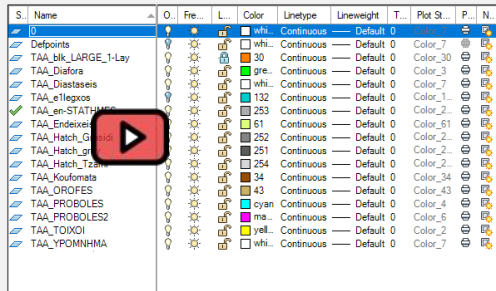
| S... | Name | O... | Fre... | L... | Color | Linetype | Lineweight | T... | Plot St... | P... | N... |
|---|---|---|---|---|---|---|---|---|---|---|---|
| | 0 | | | | whi... | Continuous | Default | 0 | Color_7 | | |
| | Defpoints | | | | whi... | Continuous | Default | 0 | Color_7 | | |
| | TAA_blk_LARGE_1-Lay | | | | 30 | Continuous | Default | 0 | Color_30 | | |
| | TAA_Diafora | | | | gre... | Continuous | Default | 0 | Color_3 | | |
| | TAA_Diastaseis | | | | whi... | Continuous | Default | 0 | Color_7 | | |
| | TAA_e1legxos | | | | 132 | Continuous | Default | 0 | Color_1... | | |
| | TAA_en-STATHMES | | | | 253 | Continuous | Default | 0 | Color_2... | | |
| | TAA_Endeixeis | | | | 61 | Continuous | Default | 0 | Color_61 | | |
| | TAA_Hatch_G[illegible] | | | | 252 | Continuous | Default | 0 | Color_2... | | |
| | TAA_Hatch_gr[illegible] | | | | 251 | Continuous | Default | 0 | Color_2... | | |
| | TAA_Hatch_Tzam | | | | 254 | Continuous | Default | 0 | Color_2... | | |
| | TAA_Koufomata | | | | 34 | Continuous | Default | 0 | Color_34 | | |
| | TAA_OROFES | | | | 43 | Continuous | Default | 0 | Color_43 | | |
| | TAA_PROBOLES | | | | cyan | Continuous | Default | 0 | Color_4 | | |
| | TAA_PROBOLES2 | | | | ma... | Continuous | Default | 0 | Color_6 | | |
| | TAA_TOIXOI | | | | yell... | Continuous | Default | 0 | Color_2 | | |
| | TAA_YPOMNHMA | | | | whi... | Continuous | Default | 0 | Color_7 | | |